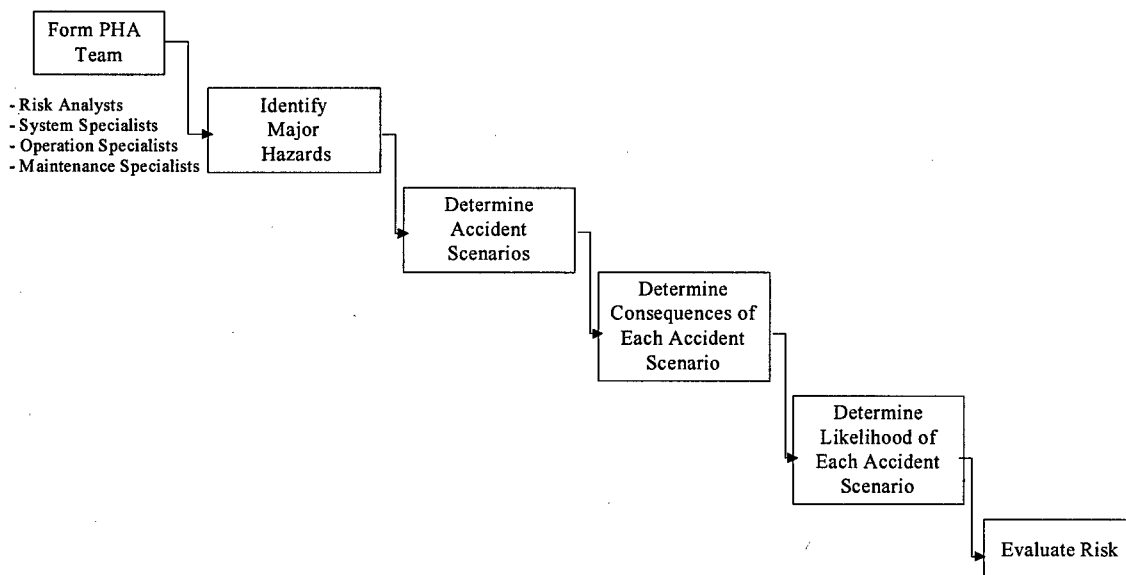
Form PHA Team

- Risk Analysts
- System Specialists
- Operation Specialists
- Maintenance Specialists

Identify Major Hazards

Determine Accident Scenarios

Determine Consequences of Each Accident Scenario

Determine Likelihood of Each Accident Scenario

Evaluate Risk